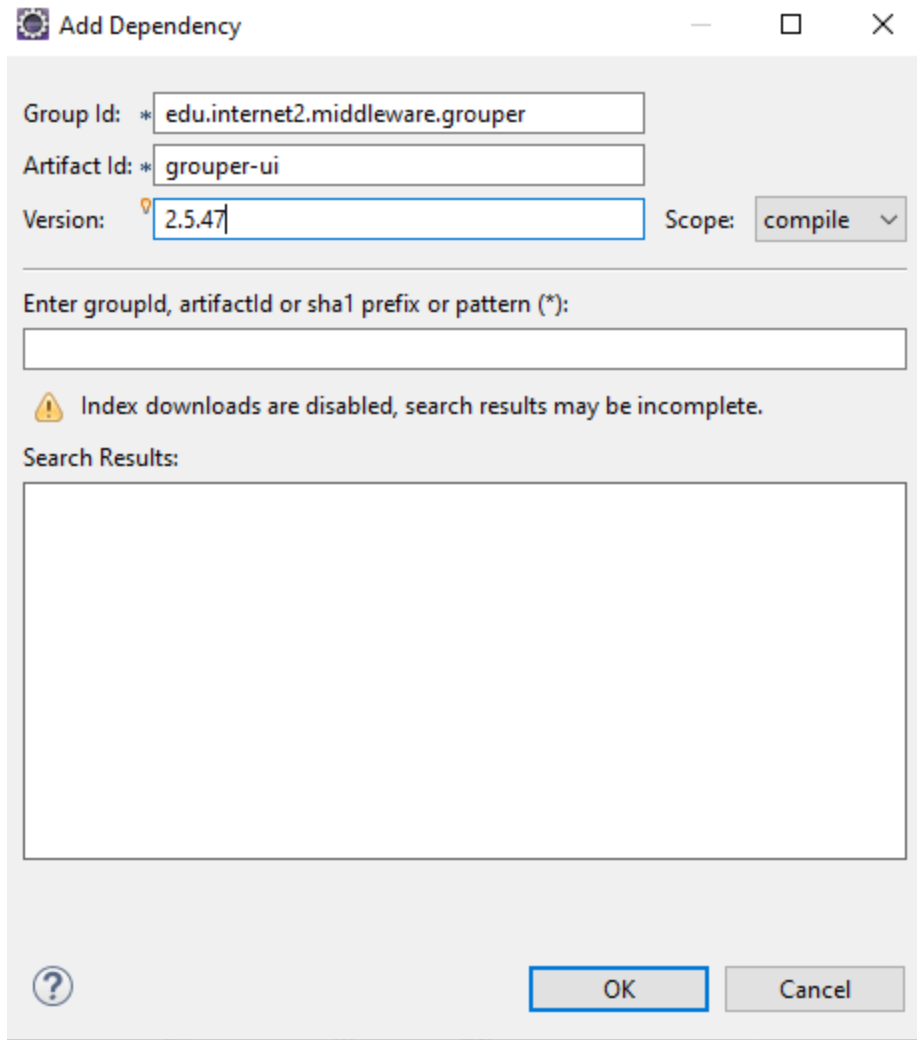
Add Dependency

Group Id: * edu.internet2.middleware.grouper

Artifact Id: * grouper-ui

Version: 2.5.47

Scope: compile

Enter groupId, artifactId or sha1 prefix or pattern (*):

Index downloads are disabled, search results may be incomplete.

Search Results:

?

OK

Cancel